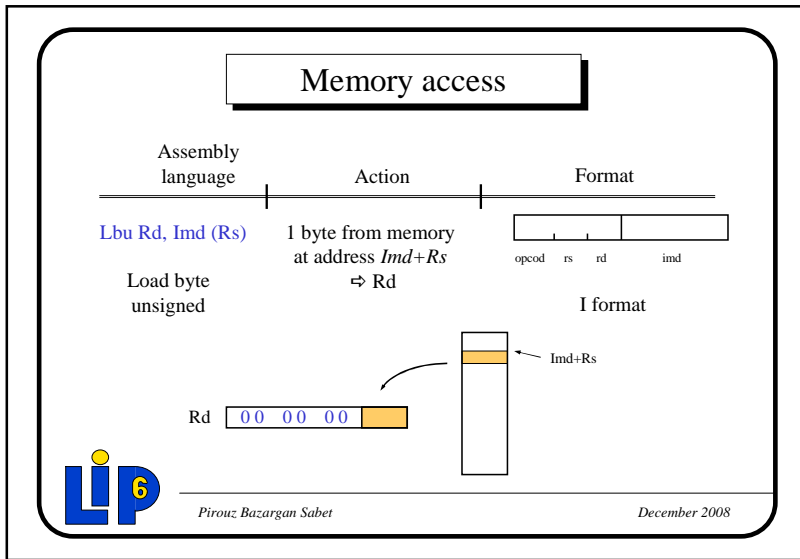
Memory access

| Assembly language | Action | Format |
|---|---|---|
| Lbu Rd, Imd (Rs) | 1 byte from memory at address *Imd+Rs* ⇨ Rd | opcod rs rd imd |
| Load byte unsigned | | I format |

Imd+Rs

Rd 00 00 00

LIP 6

*Pirouz Bazargan Sabet*

*December 2008*